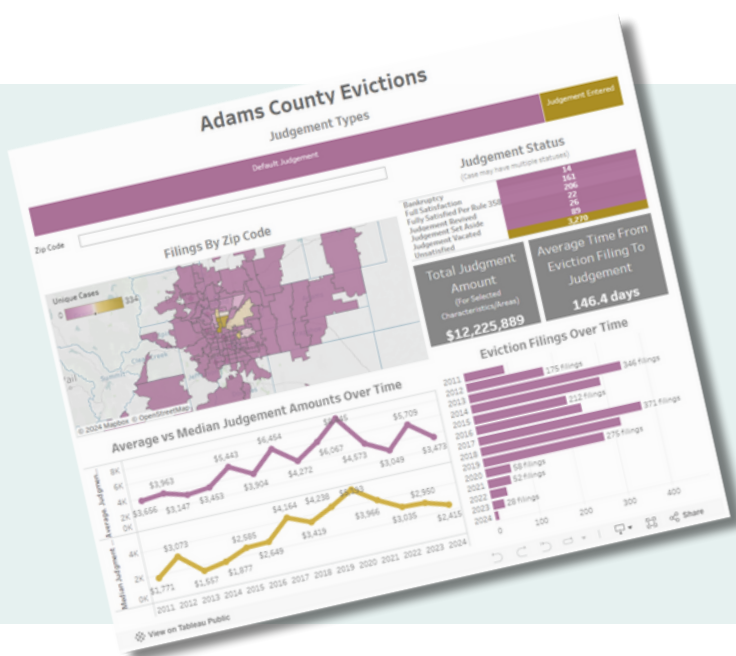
Adams County Evictions

Judgement Types

Judgement Entered

Default Judgement

Judgement Status

(Case may have multiple statuses)

Bankruptcy
Full Satisfaction
Fully Satisfied Per Rule 358
Judgement Revived
Judgement Set Aside
Judgement Vacated
Unsatisfied

14
163
206
22
26
89
3,270

Zip Code

Filings By Zip Code

Unique Cases

0

334

Total Judgment Amount
(For Selected Characteristics/Areas)
$12,225,889

Average Time From Eviction Filing To Judgement
146.4 days

© 2024 Mapbox © OpenStreetMap

Eviction Filings Over Time

Average vs Median Judgement Amounts Over Time

Average Judgem..

8K
6K
4K
2K

$3,656
$3,963
$3,147
$3,453
$5,443
$3,904
$6,454
$4,272
$8,085
$6,067
$4,673
$3,049
$5,709
$3,473

Median Judgement

4K
2K
0K

$1,771
$3,073
$1,557
$1,877
$2,585
$2,649
$4,164
$3,419
$4,238
$5,133
$3,966
$3,035
$2,950
$2,415

2011 2012 2013 2014 2015 2016 2017 2018 2019 2020 2021 2022 2023 2024

2011
2012
2013
2014
2015
2016
2017
2018
2019
2020
2021
2022
2023
2024

175 filings
346 filings
212 filings
371 filings
275 filings
58 filings
52 filings
28 filings

0
100
200
300
400

View on Tableau Public

Share